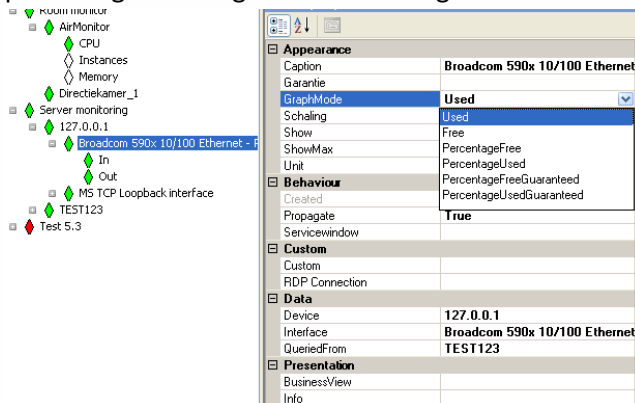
Room monitor
AirMonitor
CPU
Instances
Memory
Directiekamer_1
Server monitoring
127.0.0.1
Broadcom 590x 10/100 Ethernet - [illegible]
In
Out
MS TCP Loopback interface
TEST123
Test 5.3

| | |
|---|---|
| Appearance | |
| Caption | Broadcom 590x 10/100 Ethernet |
| Garantie | |
| GraphMode | Used |
| Schaling | Used |
| Show | Free |
| ShowMax | PercentageFree |
| Unit | PercentageUsed |
| Behaviour | PercentageFreeGuaranteed |
| Created | PercentageUsedGuaranteed |
| Propagate | True |
| Servicewindow | |
| Custom | |
| Custom | |
| RDP Connection | |
| Data | |
| Device | 127.0.0.1 |
| Interface | Broadcom 590x 10/100 Ethernet |
| QueriedFrom | TEST123 |
| Presentation | |
| BusinessView | |
| Info | |